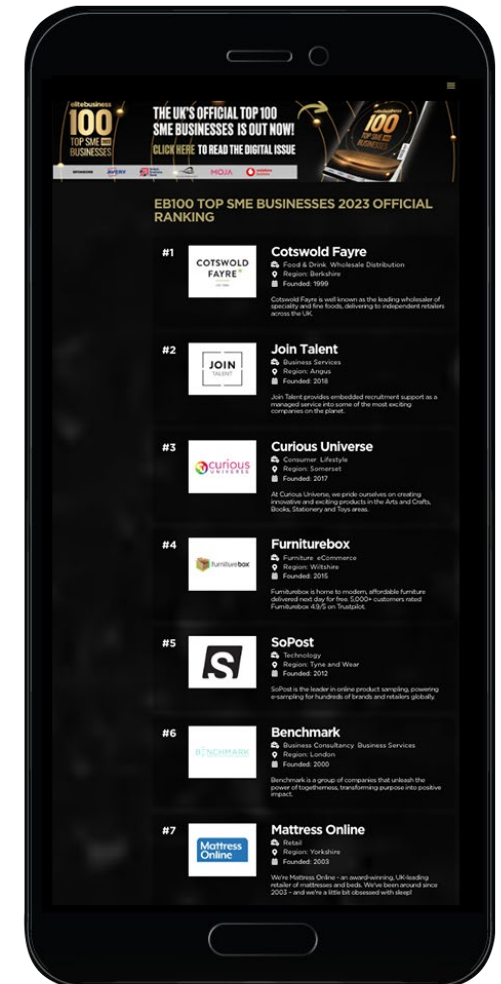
elitebusiness 100 TOP SME BUSINESSES

THE UK'S OFFICIAL TOP 100 SME BUSINESSES IS OUT NOW!

CLICK HERE TO READ THE DIGITAL ISSUE

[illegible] AVERY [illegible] MOJA vodafone

elitebusiness 100 TOP SME BUSINESSES

EB100 TOP SME BUSINESSES 2023 OFFICIAL RANKING

#1

COTSWOLD FAYRE

Cotswold Fayre

Food & Drink Wholesale Distribution
Region: Berkshire
Founded: 1999

Cotswold Fayre is well known as the leading wholesaler of speciality and fine foods, delivering to independent retailers across the UK.

#2

JOIN TALENT

Join Talent

Business Services
Region: Angus
Founded: 2018

Join Talent provides embedded recruitment support as a managed service into some of the most exciting companies on the planet.

#3

curious UNIVERSE

Curious Universe

Consumer Lifestyle
Region: Somerset
Founded: 2017

At Curious Universe, we pride ourselves on creating innovative and exciting products in the Arts and Crafts, Books, Stationery and Toys areas.

#4

furniturebox

Furniturebox

Furniture eCommerce
Region: Wiltshire
Founded: 2015

Furniturebox is home to modern, affordable furniture delivered next day for free. 5,000+ customers rated Furniturebox 4.9/5 on Trustpilot.

#5

S

SoPost

Technology
Region: Tyne and Wear
Founded: 2012

SoPost is the leader in online product sampling, powering e-sampling for hundreds of brands and retailers globally.

#6

BENCHMARK

Benchmark

Business Consultancy Business Services
Region: London
Founded: 2000

Benchmark is a group of companies that unleash the power of togetherness, transforming purpose into positive impact.

#7

Mattress Online

Mattress Online

Retail
Region: Yorkshire
Founded: 2003

We're Mattress Online - an award-winning, UK-leading retailer of mattresses and beds. We've been around since 2003 - and we're a little bit obsessed with sleep!